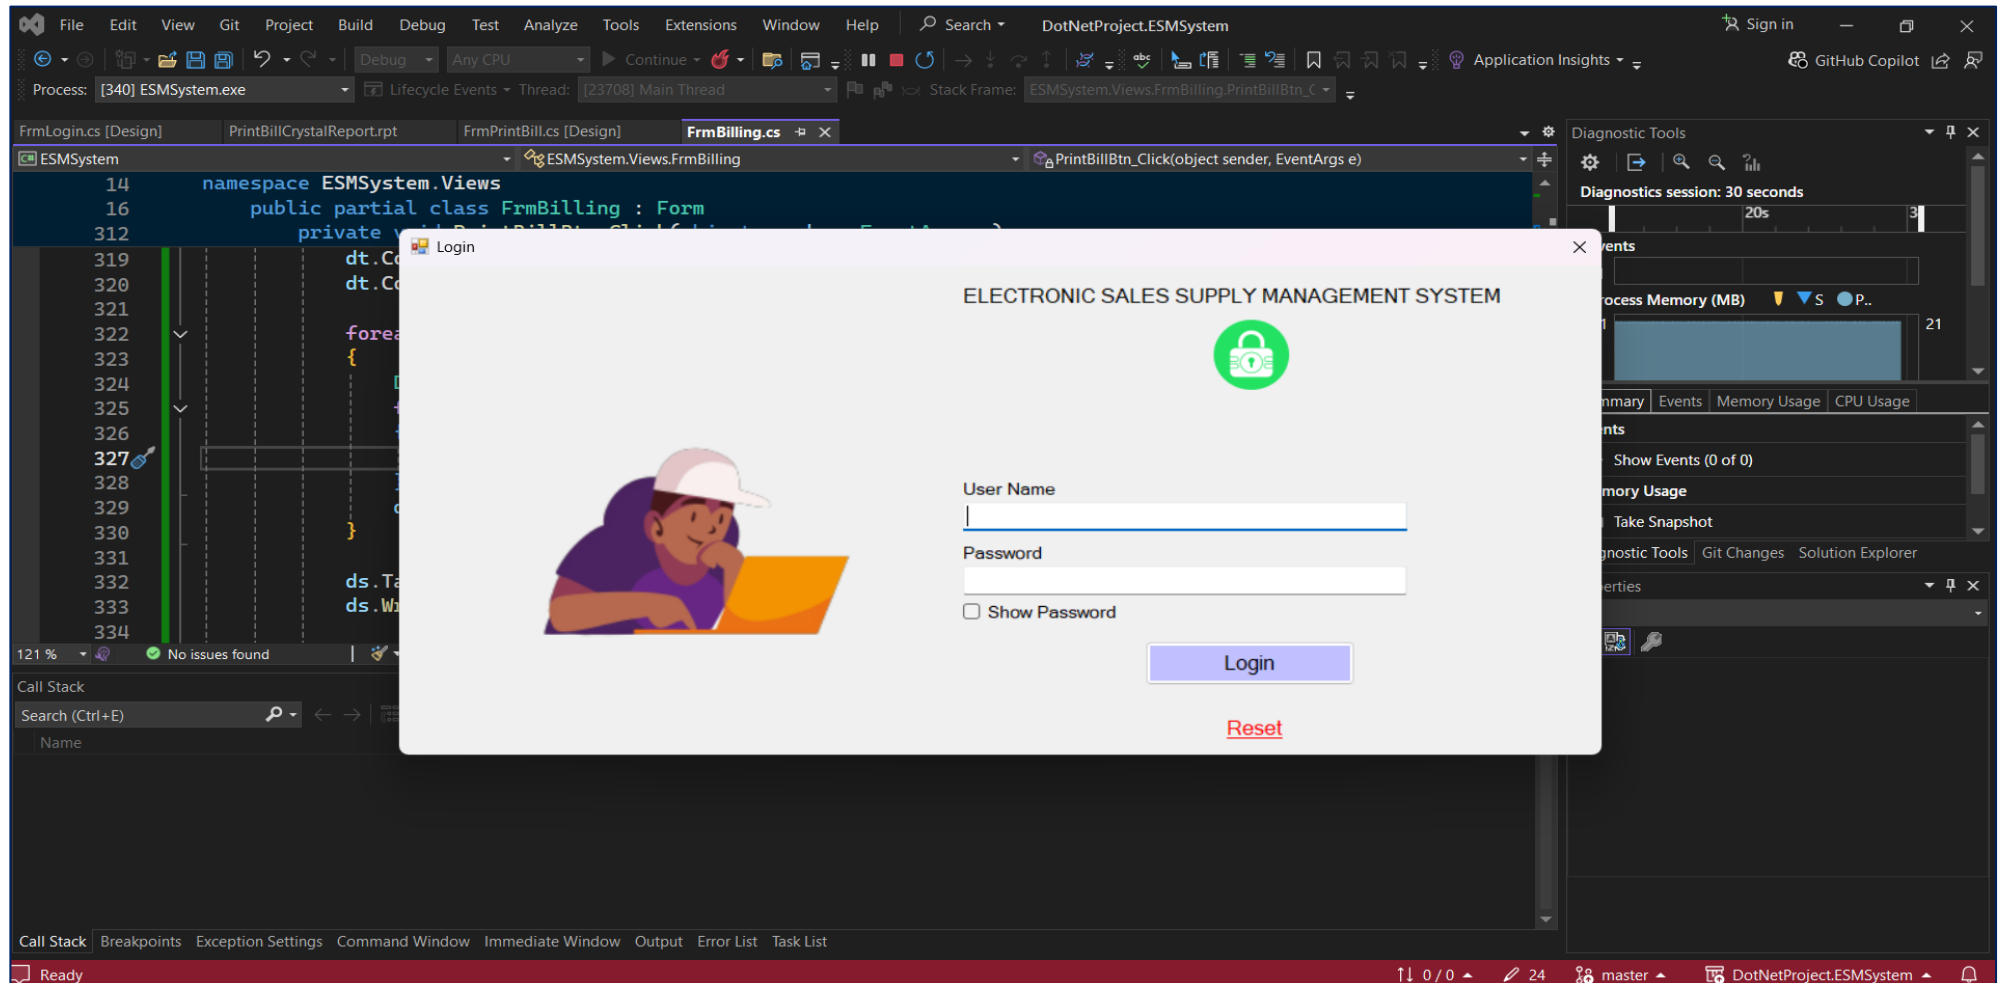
File Edit View Git Project Build Debug Test Analyze Tools Extensions Window Help Search DotNetProject.ESMSystem Sign in

Debug Any CPU Continue Application Insights GitHub Copilot

Process: [340] ESMSystem.exe Lifecycle Events Thread: [23708] Main Thread Stack Frame: ESMSystem.Views.FrmBilling.PrintBillBtn_C

FrmLogin.cs [Design] PrintBillCrystalReport.rpt FrmPrintBill.cs [Design] FrmBilling.cs

ESMSystem ESMSystem.Views.FrmBilling PrintBillBtn_Click(object sender, EventArgs e)

14 namespace ESMSystem.Views
16 public partial class FrmBilling : Form
312 private
319 dt.C
320 dt.C
321
322 fore
323 {
324
325
326
327
328
329
330 }
331
332 ds.T
333 ds.W
334

121 % No issues found

Call Stack
Search (Ctrl+E)
Name

Login

ELECTRONIC SALES SUPPLY MANAGEMENT SYSTEM

User Name

Password

Show Password

Login

Reset

Diagnostic Tools
Diagnostics session: 30 seconds
20s
ents
rocess Memory (MB) S P..
21
mmary Events Memory Usage CPU Usage
nts
Show Events (0 of 0)
mory Usage
Take Snapshot
gnostic Tools Git Changes Solution Explorer
erties

Call Stack Breakpoints Exception Settings Command Window Immediate Window Output Error List Task List

Ready 0 / 0 24 master DotNetProject.ESMSystem